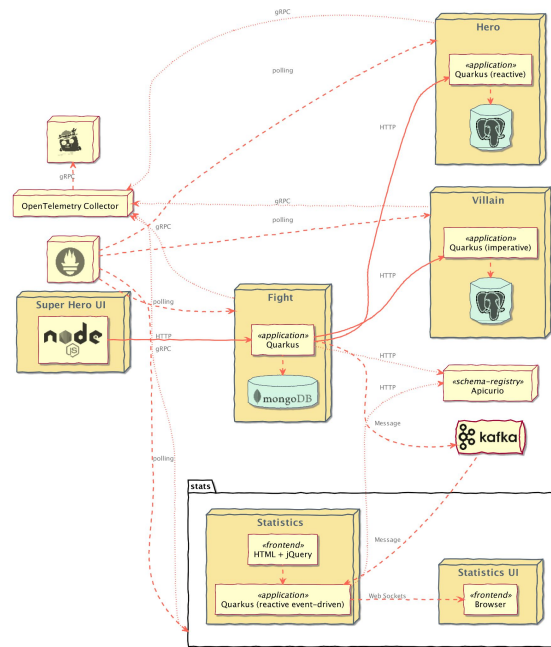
gRPC

polling

Hero

«application»
Quarkus (reactive)

HTTP

gRPC

OpenTelemetry Collector

gRPC

polling

Villain

«application»
Quarkus (imperative)

gRPC

HTTP

Super Hero UI

polling

Fight

HTTP

«application»
Quarkus

gRPC

mongoDB

HTTP

«schema-registry»
Apicurio

HTTP

Message

kafka

polling

stats

Statistics

«frontend»
HTML + jQuery

Message

Statistics UI

«application»
Quarkus (reactive event-driven)

Web Sockets

«frontend»
Browser